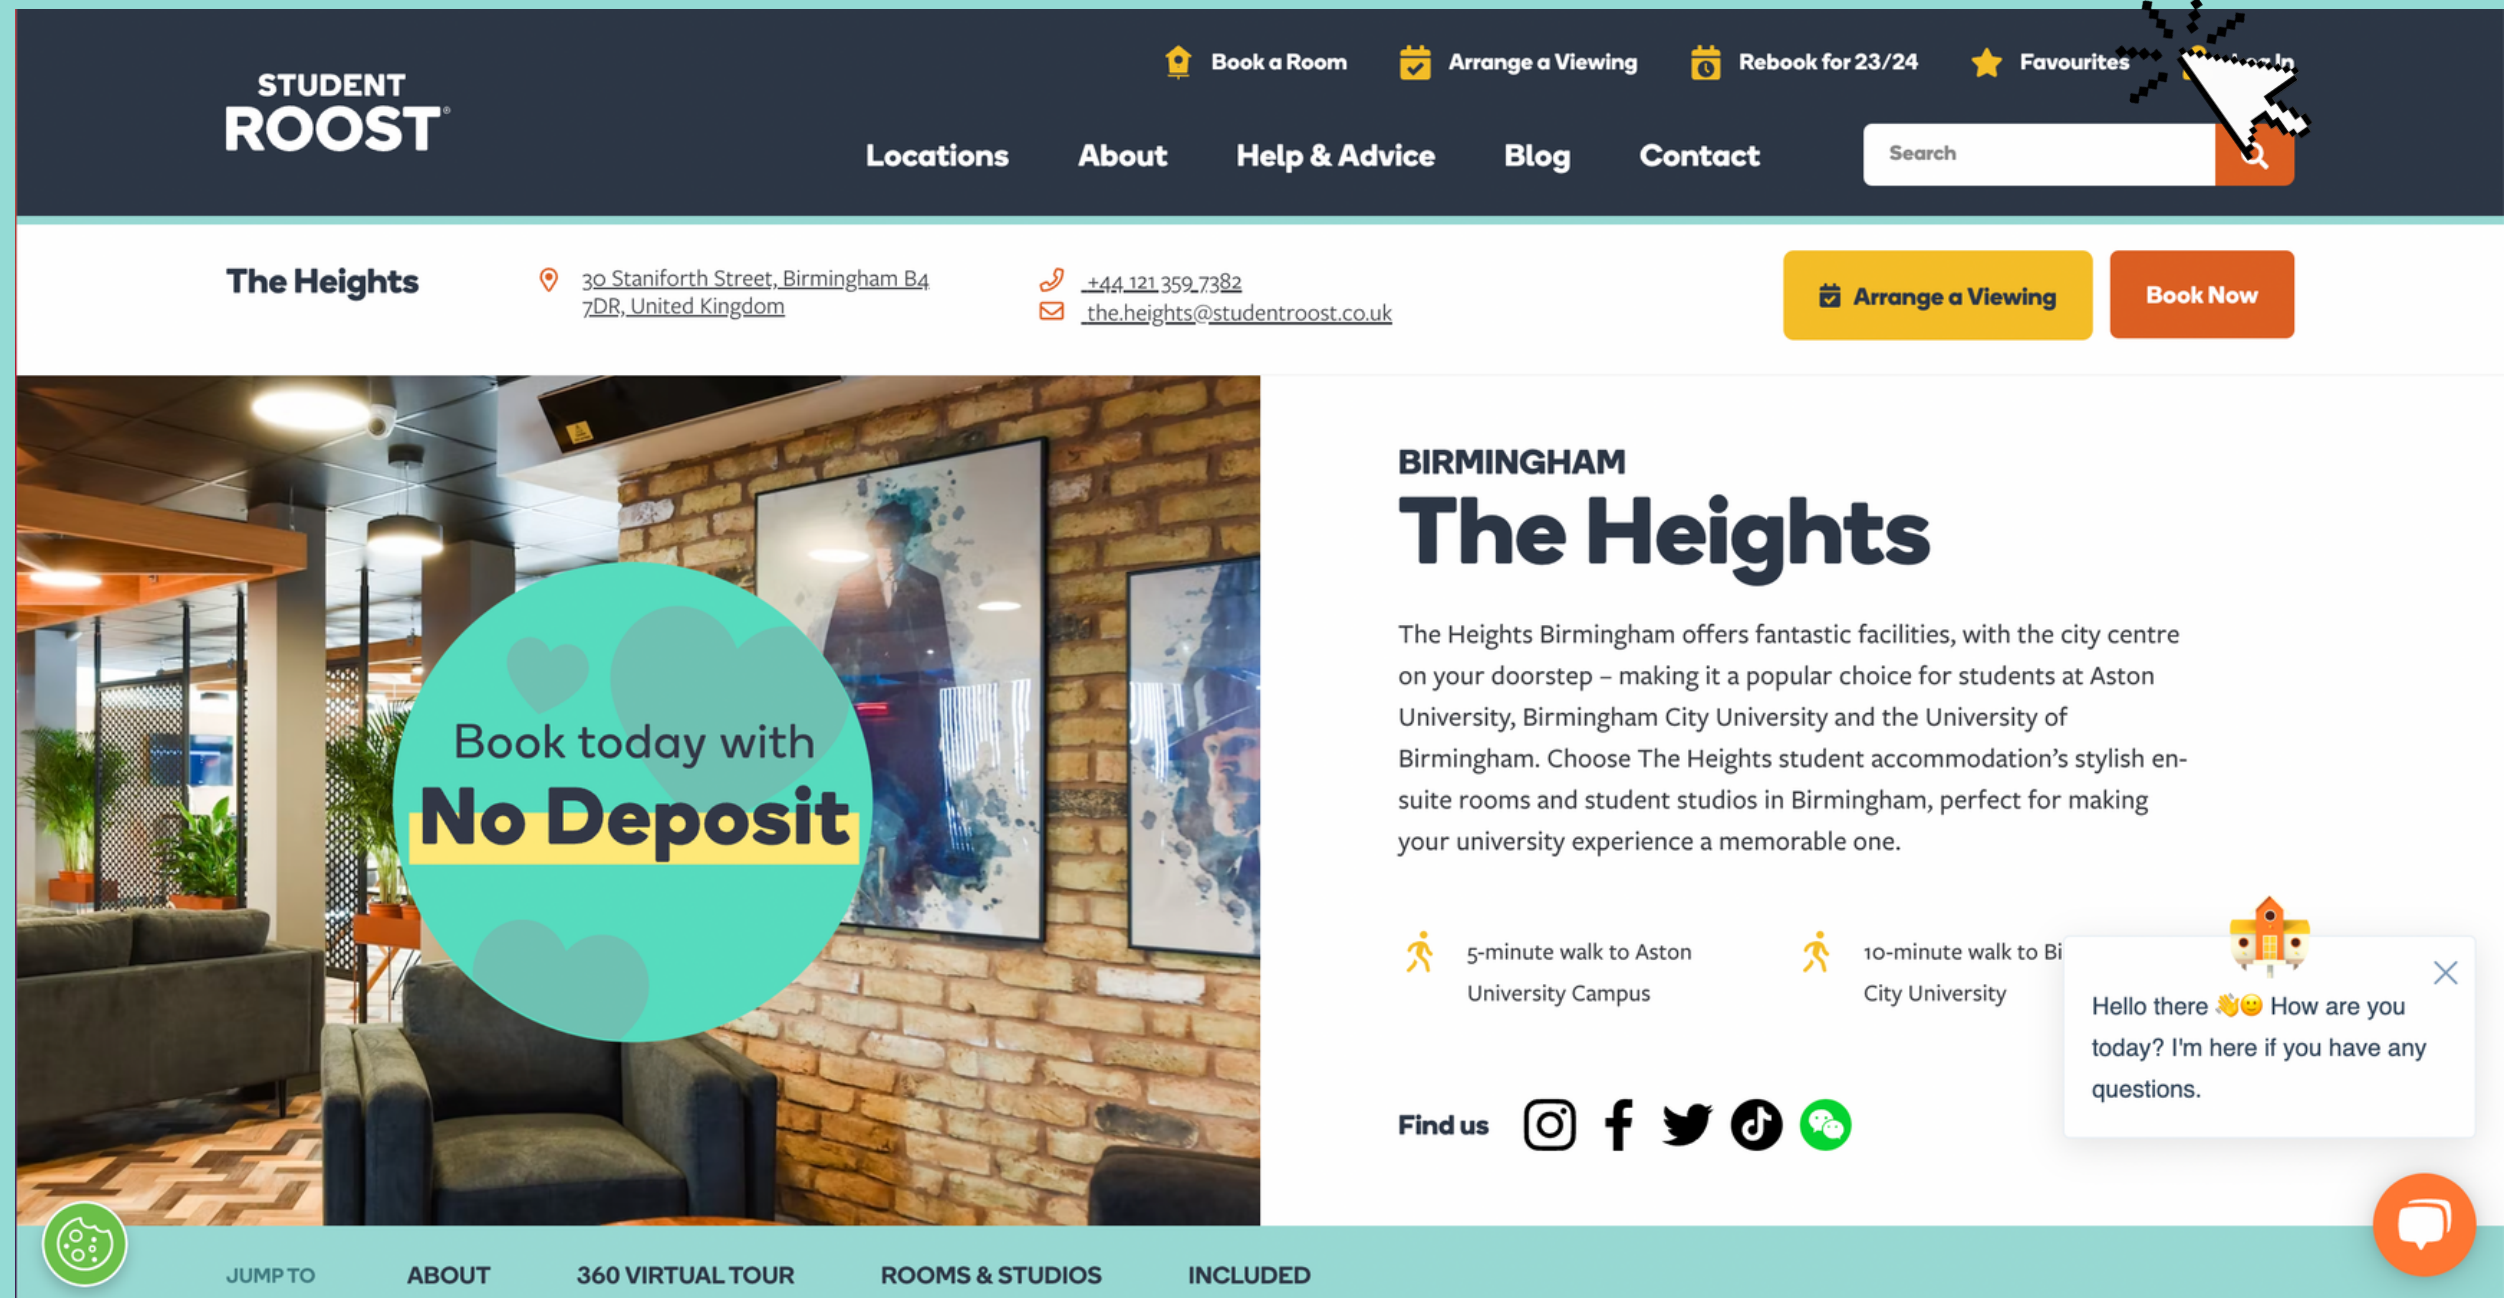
STUDENT ROOST

Book a Room Arrange a Viewing Rebook for 23/24 Favourites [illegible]

Locations About Help & Advice Blog Contact

Search

The Heights

30 Staniforth Street, Birmingham B4 7DR, United Kingdom

+44 121 359 7382
the.heights@studentroost.co.uk

Arrange a Viewing

Book Now

Book today with
No Deposit

BIRMINGHAM

The Heights

The Heights Birmingham offers fantastic facilities, with the city centre on your doorstep – making it a popular choice for students at Aston University, Birmingham City University and the University of Birmingham. Choose The Heights student accommodation's stylish en-suite rooms and student studios in Birmingham, perfect for making your university experience a memorable one.

5-minute walk to Aston University Campus

10-minute walk to Bi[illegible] City University

Hello there 👋😊 How are you today? I'm here if you have any questions.

Find us

JUMP TO ABOUT 360 VIRTUAL TOUR ROOMS & STUDIOS INCLUDED